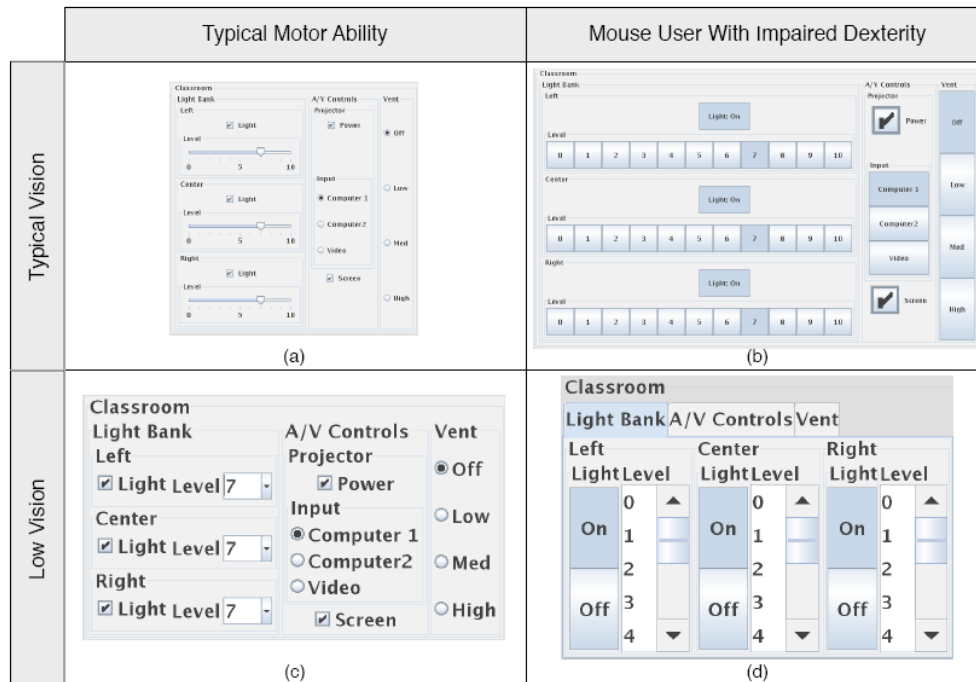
| | Typical Motor Ability | Mouse User With Impaired Dexterity |
|---|---|---|
| Typical Vision | Classroom<br>Light Bank<br>Left<br>☑ Light<br>Level<br>0 5 10<br>Center<br>☑ Light<br>Level<br>0 5 10<br>Right<br>☑ Light<br>Level<br>0 5 10<br>A/V Controls<br>Projector<br>☑ Power<br>Input<br>◉ Computer 1<br>○ Computer2<br>○ Video<br>☑ Screen<br>Vent<br>◉ Off<br>○ Low<br>○ Med<br>○ High<br>(a) | Classroom<br>Light Bank<br>Left<br>Light: On<br>Level<br>0 1 2 3 4 5 6 7 8 9 10<br>Center<br>Light: On<br>Level<br>0 1 2 3 4 5 6 7 8 9 10<br>Right<br>Light: On<br>Level<br>0 1 2 3 4 5 6 7 8 9 10<br>A/V Controls<br>Projector<br>Power<br>Input<br>Computer 1<br>Computer2<br>Video<br>Screen<br>Vent<br>Off<br>Low<br>Med<br>High<br>(b) |
| Low Vision | Classroom<br>Light Bank<br>Left<br>☑ Light Level 7<br>Center<br>☑ Light Level 7<br>Right<br>☑ Light Level 7<br>A/V Controls<br>Projector<br>☑ Power<br>Input<br>◉ Computer 1<br>○ Computer2<br>○ Video<br>☑ Screen<br>Vent<br>◉ Off<br>○ Low<br>○ Med<br>○ High<br>(c) | Classroom<br>Light Bank A/V Controls Vent<br>Left<br>Light Level<br>On Off 0 1 2 3 4<br>Center<br>Light Level<br>On Off 0 1 2 3 4<br>Right<br>Light Level<br>On Off 0 1 2 3 4<br>(d) |